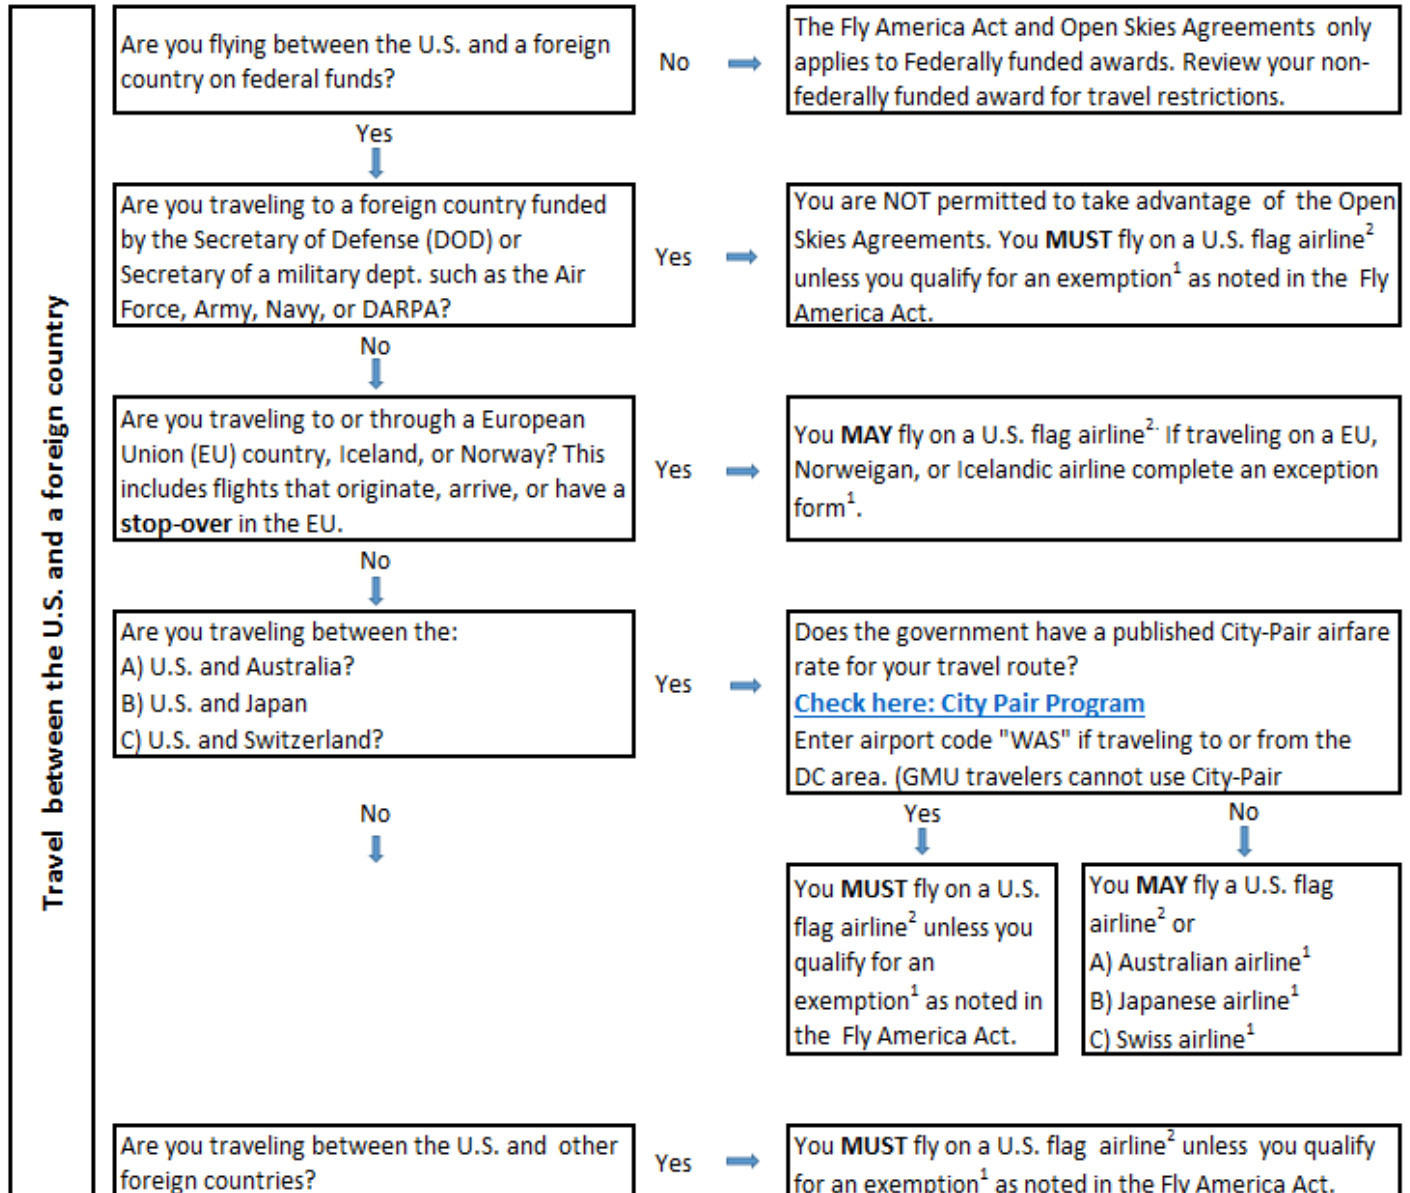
Travel between the U.S. and a foreign country

Are you flying between the U.S. and a foreign country on federal funds?

No

The Fly America Act and Open Skies Agreements only applies to Federally funded awards. Review your non-federally funded award for travel restrictions.

Yes

Are you traveling to a foreign country funded by the Secretary of Defense (DOD) or Secretary of a military dept. such as the Air Force, Army, Navy, or DARPA?

Yes

You are NOT permitted to take advantage of the Open Skies Agreements. You **MUST** fly on a U.S. flag airline$^2$ unless you qualify for an exemption$^1$ as noted in the Fly America Act.

No

Are you traveling to or through a European Union (EU) country, Iceland, or Norway? This includes flights that originate, arrive, or have a **stop-over** in the EU.

Yes

You **MAY** fly on a U.S. flag airline$^2$. If traveling on a EU, Norweigan, or Icelandic airline complete an exception form$^1$.

No

Are you traveling between the:
A) U.S. and Australia?
B) U.S. and Japan
C) U.S. and Switzerland?

Yes

Does the government have a published City-Pair airfare rate for your travel route?
Check here: City Pair Program
Enter airport code "WAS" if traveling to or from the DC area. (GMU travelers cannot use City-Pair

Yes

No

You **MUST** fly on a U.S. flag airline$^2$ unless you qualify for an exemption$^1$ as noted in the Fly America Act.

You **MAY** fly a U.S. flag airline$^2$ or
A) Australian airline$^1$
B) Japanese airline$^1$
C) Swiss airline$^1$

No

Are you traveling between the U.S. and other foreign countries?

Yes

You **MUST** fly on a U.S. flag airline$^2$ unless you qualify for an exemption$^1$ as noted in the Fly America Act.